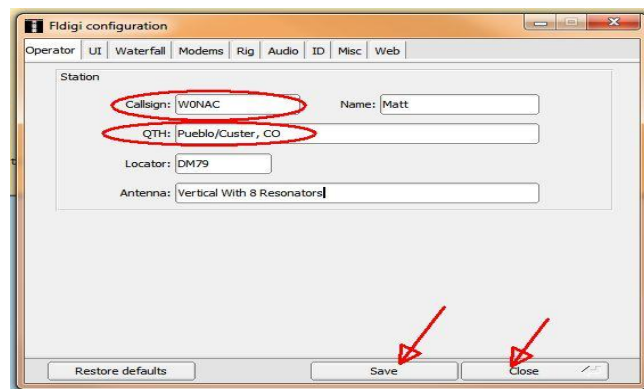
Fldigi configuration

Operator | UI | Waterfall | Modems | Rig | Audio | ID | Misc | Web

Station

Callsign: W0NAC

Name: Matt

QTH: Pueblo/Custer, CO

Locator: DM79

Antenna: Vertical With 8 Resonators

Restore defaults

Save

Close